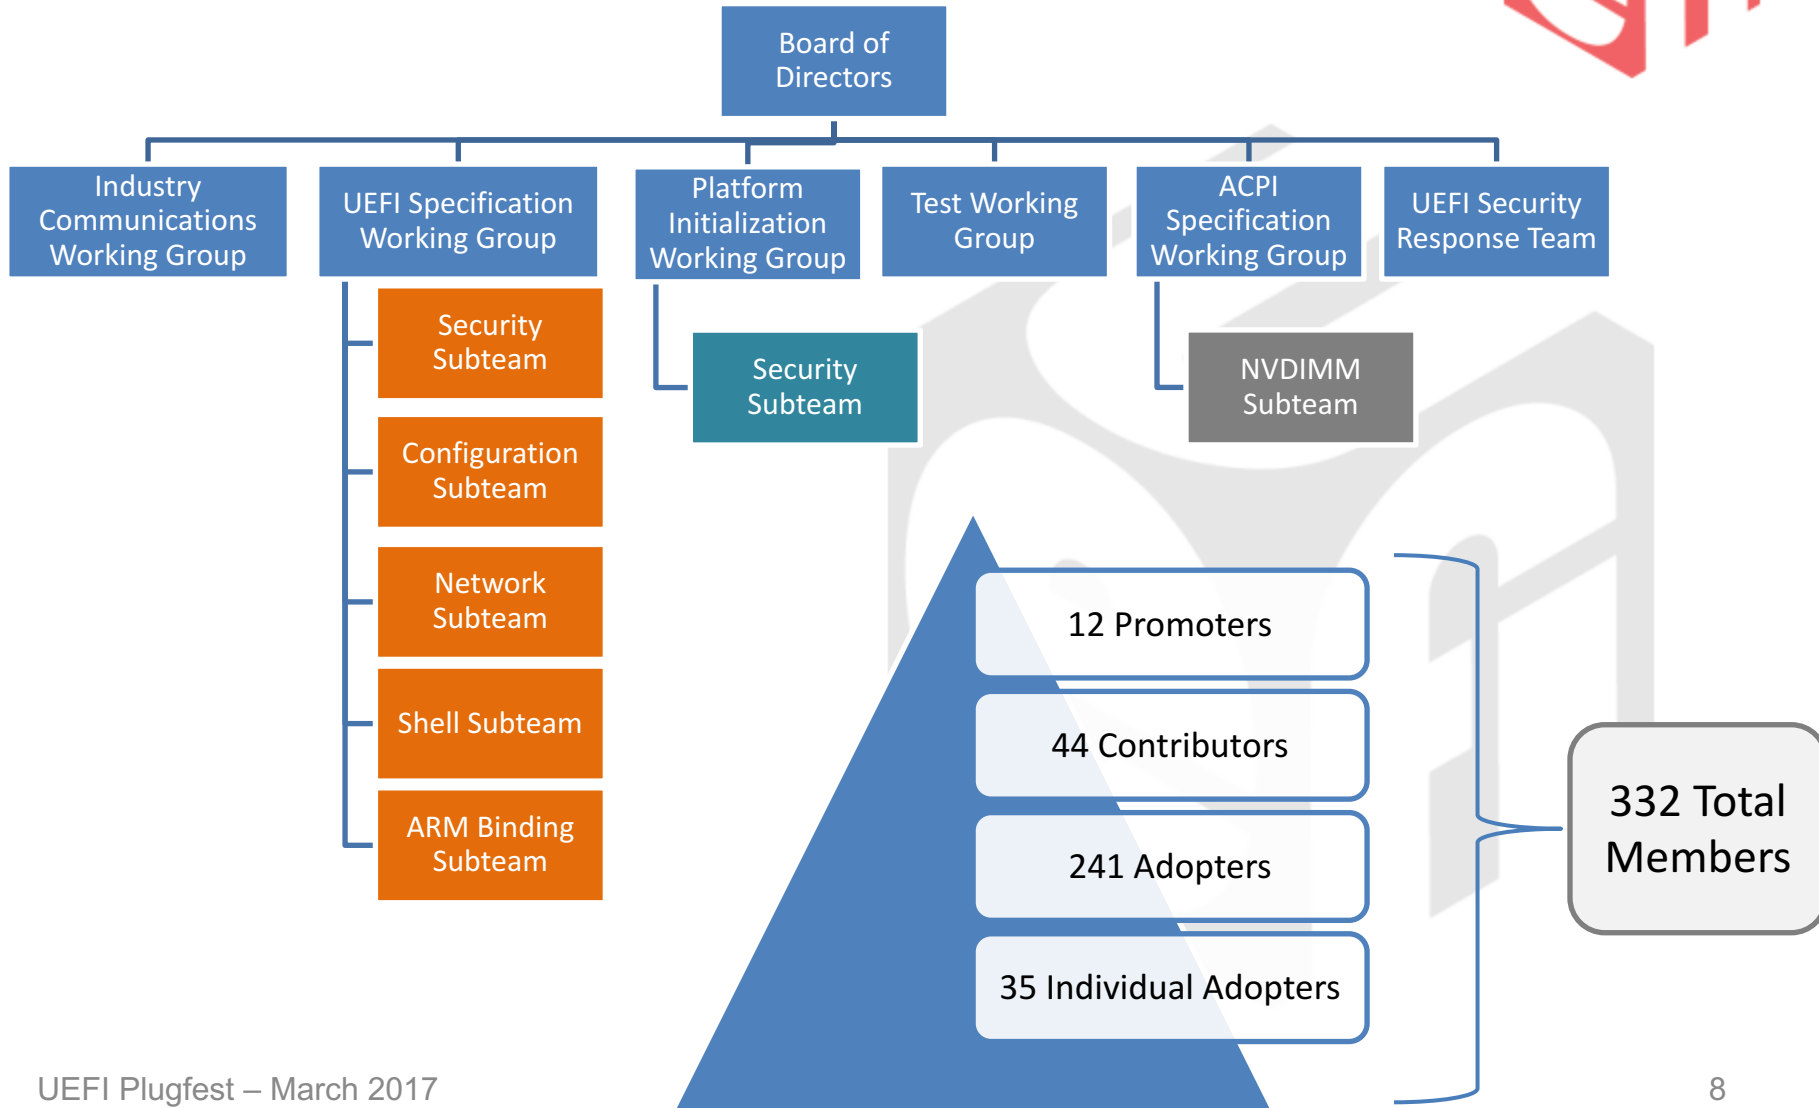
Board of Directors

Industry Communications Working Group

UEFI Specification Working Group

Platform Initialization Working Group

Test Working Group

ACPI Specification Working Group

UEFI Security Response Team

Security Subteam

Configuration Subteam

Network Subteam

Shell Subteam

ARM Binding Subteam

Security Subteam

NVDIMM Subteam

12 Promoters

44 Contributors

241 Adopters

35 Individual Adopters

332 Total Members

UEFI Plugfest – March 2017

8